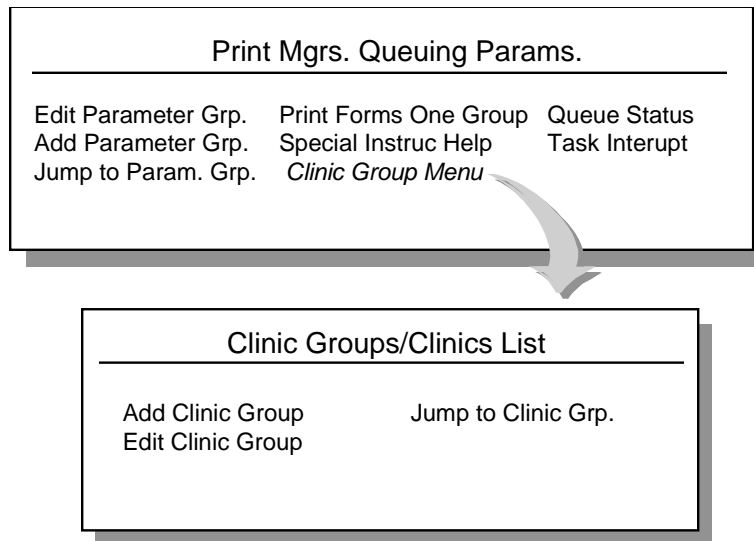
Print Mgrs. Queuing Params.

Edit Parameter Grp.
Add Parameter Grp.
Jump to Param. Grp.

Print Forms One Group
Special Instruc Help
*Clinic Group Menu*

Queue Status
Task Interupt

Clinic Groups/Clinics List

Add Clinic Group
Edit Clinic Group

Jump to Clinic Grp.